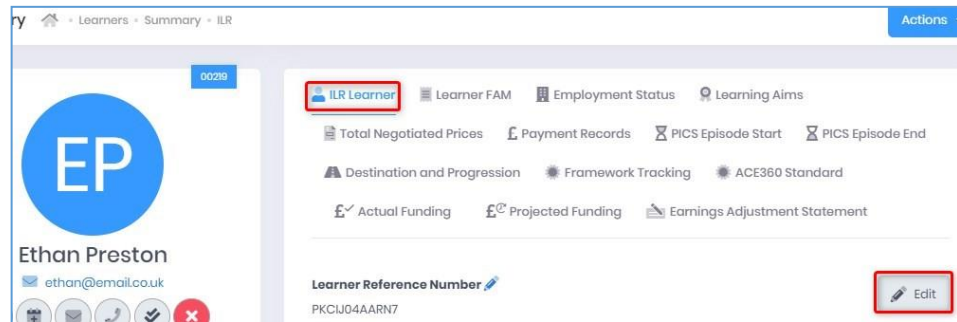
ry · Learners · Summary · ILR

Actions

00219

EP

Ethan Preston

ethan@email.co.uk

ILR Learner  Learner FAM  Employment Status  Learning Aims

Total Negotiated Prices  Payment Records  PICS Episode Start  PICS Episode End

Destination and Progression  Framework Tracking  ACE360 Standard

Actual Funding  Projected Funding  Earnings Adjustment Statement

Learner Reference Number

Edit

PKCIJ04AARN7